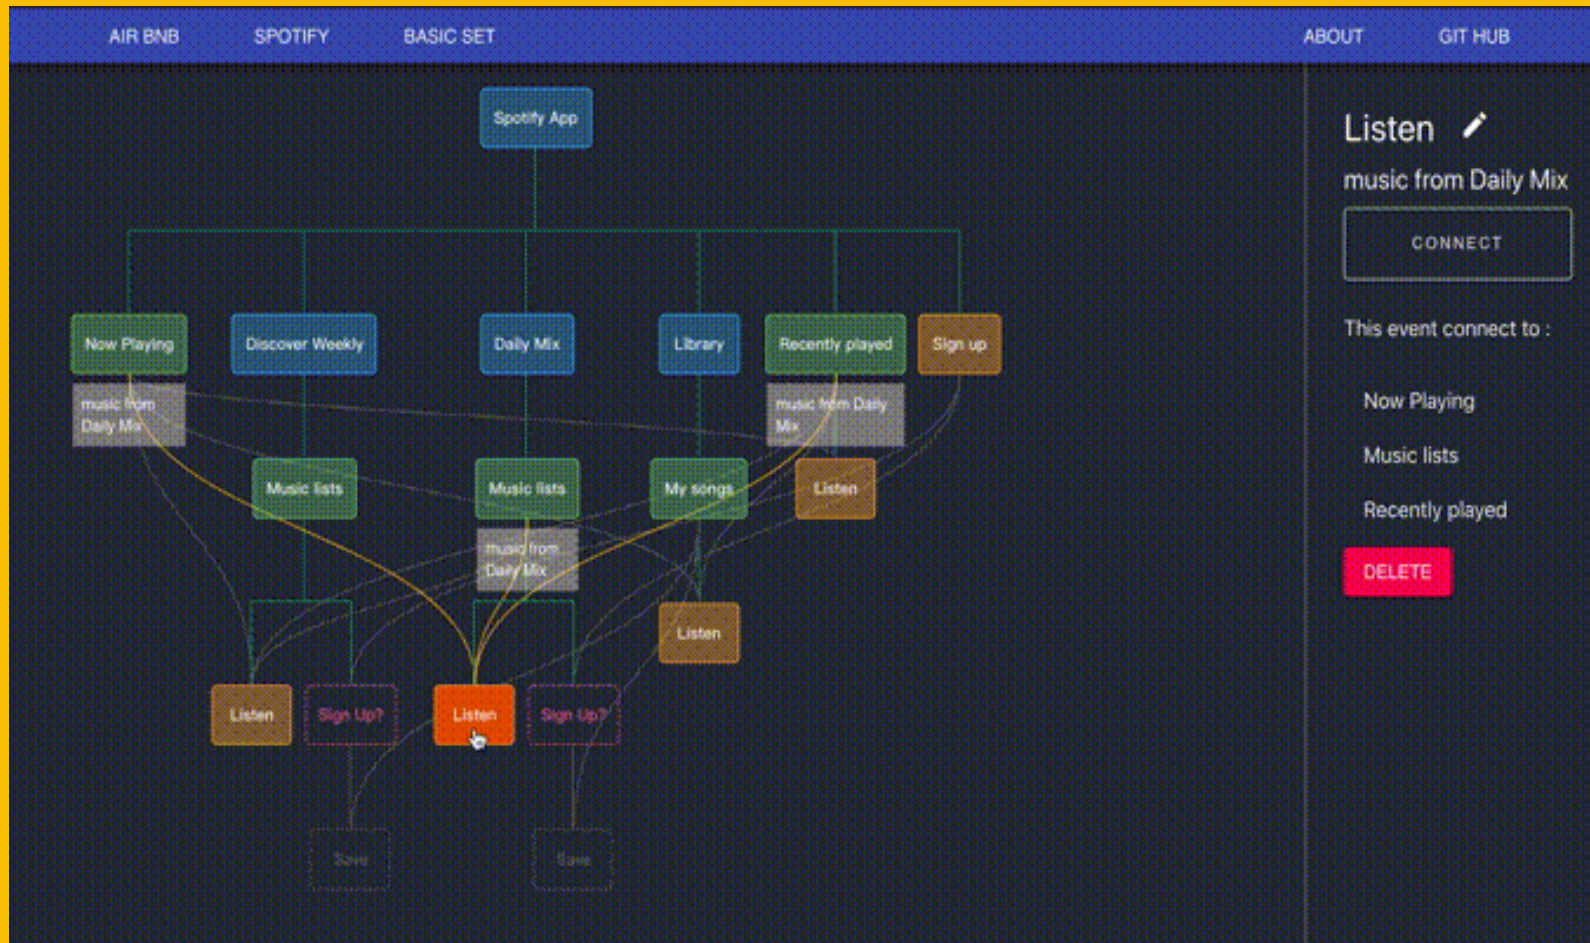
AIR BNB SPOTIFY BASIC SET ABOUT GIT HUB

Spotify App

Now Playing
Discover Weekly
Daily Mix
Library
Recently played
Sign up

music from Daily Mix
music from Daily Mix

Music lists
Music lists
My songs
Listen

music from Daily Mix

Listen

Listen
Sign Up?
Listen
Sign Up?

Save
Save

Listen

music from Daily Mix

CONNECT

This event connect to :

Now Playing

Music lists

Recently played

DELETE